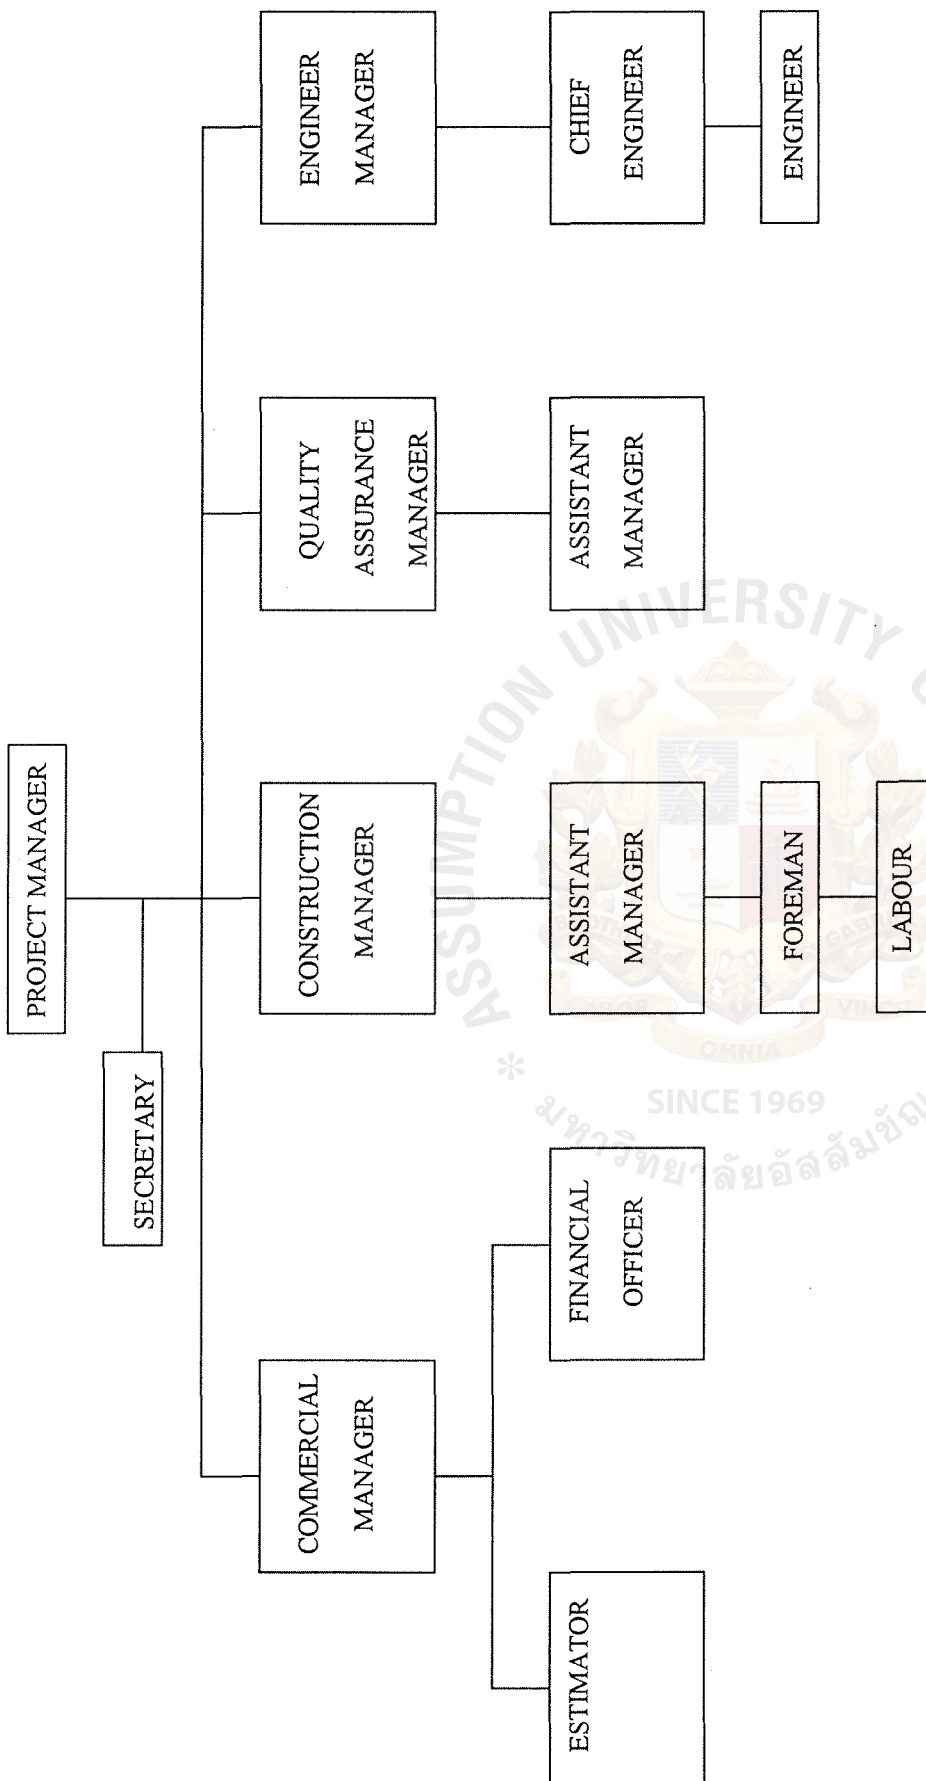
PROJECT MANAGER

SECRETARY

COMMERCIAL MANAGER

ESTIMATOR

FINANCIAL OFFICER

CONSTRUCTION MANAGER

ASSISTANT MANAGER

FOREMAN

LABOUR

QUALITY ASSURANCE MANAGER

ASSISTANT MANAGER

ENGINEER MANAGER

CHIEF ENGINEER

ENGINEER

ASSUMPTION UNIVERSITY

LABOR

OMNIA

VINCIT

SINCE 1969

มหาวิทยาลัยอัสสัมชัญ